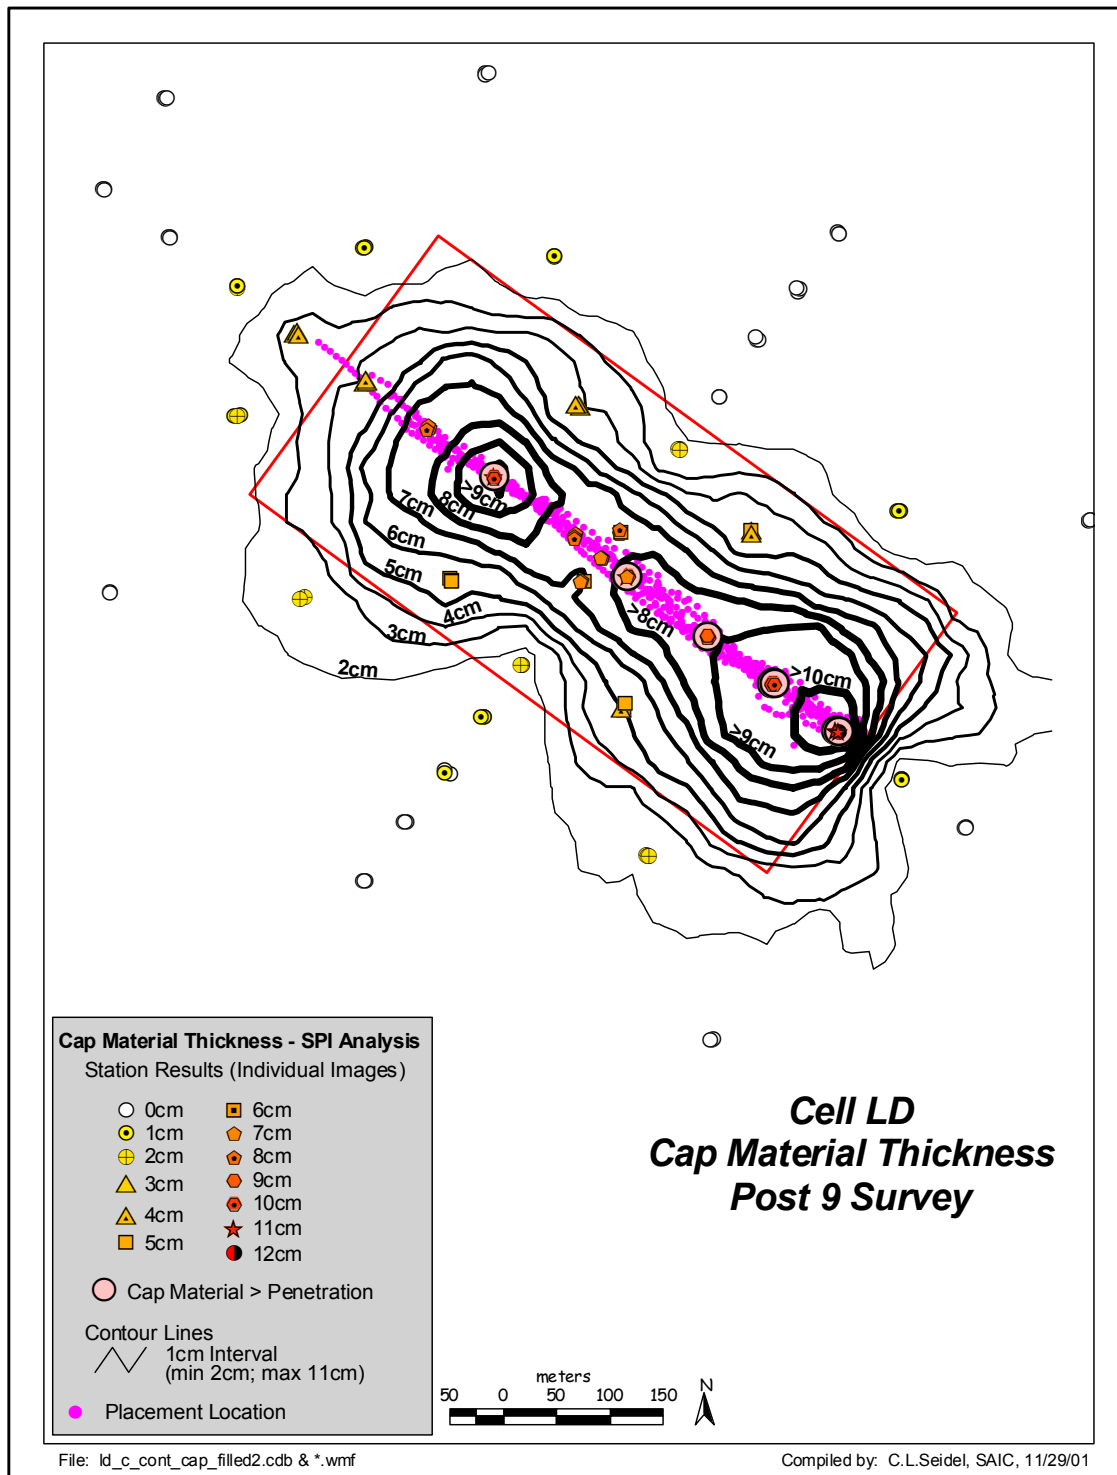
>9cm
8cm
7cm
6cm
5cm
4cm
3cm
2cm
>8cm
>10cm
>9cm

Cap Material Thickness - SPI Analysis
Station Results (Individual Images)

0cm
1cm
2cm
3cm
4cm
5cm
6cm
7cm
8cm
9cm
10cm
11cm
12cm

Cap Material > Penetration

Contour Lines
1cm Interval
(min 2cm; max 11cm)

Placement Location

Cell LD
Cap Material Thickness
Post 9 Survey

meters
50 0 50 100 150

N

File: ld_c_cont_cap_filled2.cdb & *.wmf

Compiled by: C.L.Seidel, SAIC, 11/29/01